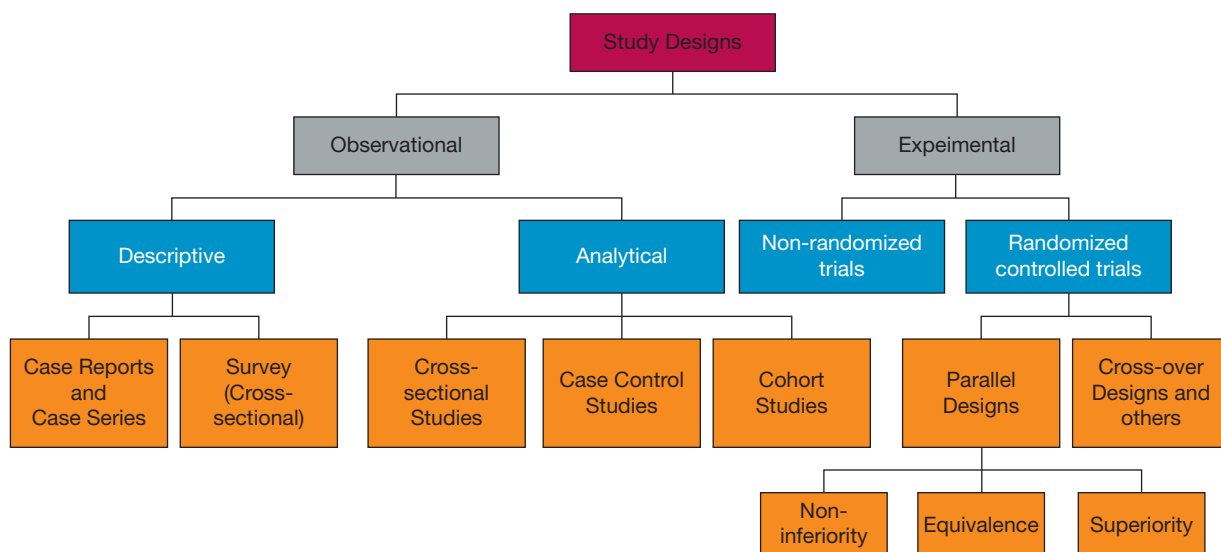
Study Designs

Observational

Expeimental

Descriptive

Analytical

Non-randomized trials

Randomized controlled trials

Case Reports and Case Series

Survey (Cross-sectional)

Cross-sectional Studies

Case Control Studies

Cohort Studies

Parallel Designs

Cross-over Designs and others

Non-inferiority

Equivalence

Superiority